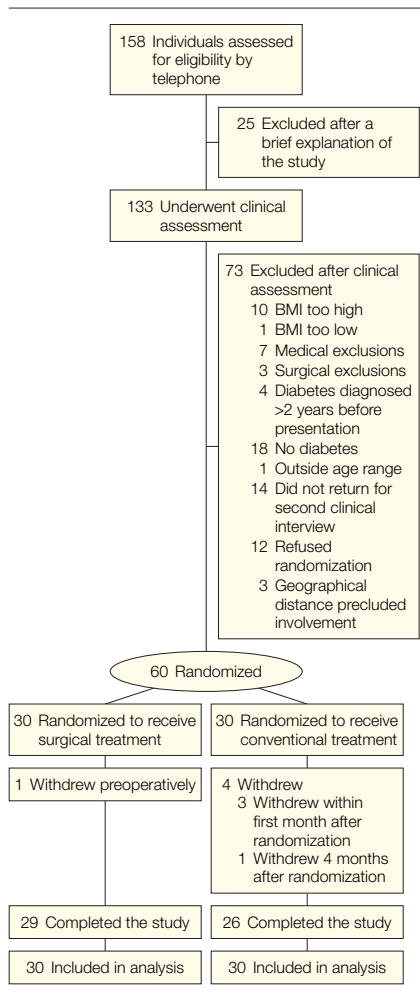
158 Individuals assessed for eligibility by telephone

25 Excluded after a brief explanation of the study

133 Underwent clinical assessment

73 Excluded after clinical assessment
10 BMI too high
1 BMI too low
7 Medical exclusions
3 Surgical exclusions
4 Diabetes diagnosed >2 years before presentation
18 No diabetes
1 Outside age range
14 Did not return for second clinical interview
12 Refused randomization
3 Geographical distance precluded involvement

60 Randomized

30 Randomized to receive surgical treatment

1 Withdrew preoperatively

29 Completed the study

30 Included in analysis

30 Randomized to receive conventional treatment

4 Withdrew
3 Withdrew within first month after randomization
1 Withdrew 4 months after randomization

26 Completed the study

30 Included in analysis